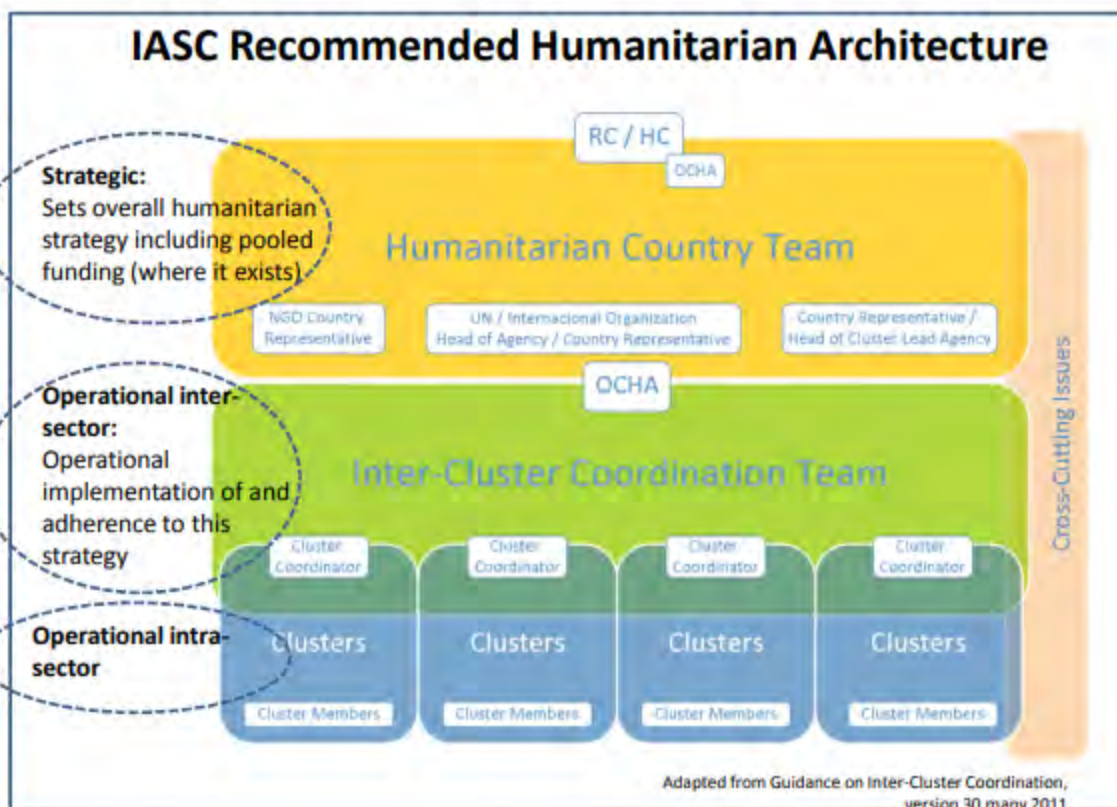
IASC Recommended Humanitarian Architecture

Strategic:
Sets overall humanitarian strategy including pooled funding (where it exists)

Operational inter-sector:
Operational implementation of and adherence to this strategy

Operational intra-sector

RC / HC

OCHA

Humanitarian Country Team

NGO Country Representative

UN / International Organization Head of Agency / Country Representative

Country Representative / Head of Cluster Lead Agency

OCHA

Inter-Cluster Coordination Team

Cluster Coordinator

Cluster Coordinator

Cluster Coordinator

Cluster Coordinator

Clusters

Clusters

Clusters

Clusters

Cluster Members

Cluster Members

Cluster Members

Cluster Members

Cross-Cutting Issues

Adapted from Guidance on Inter-Cluster Coordination, version 30 many 2011